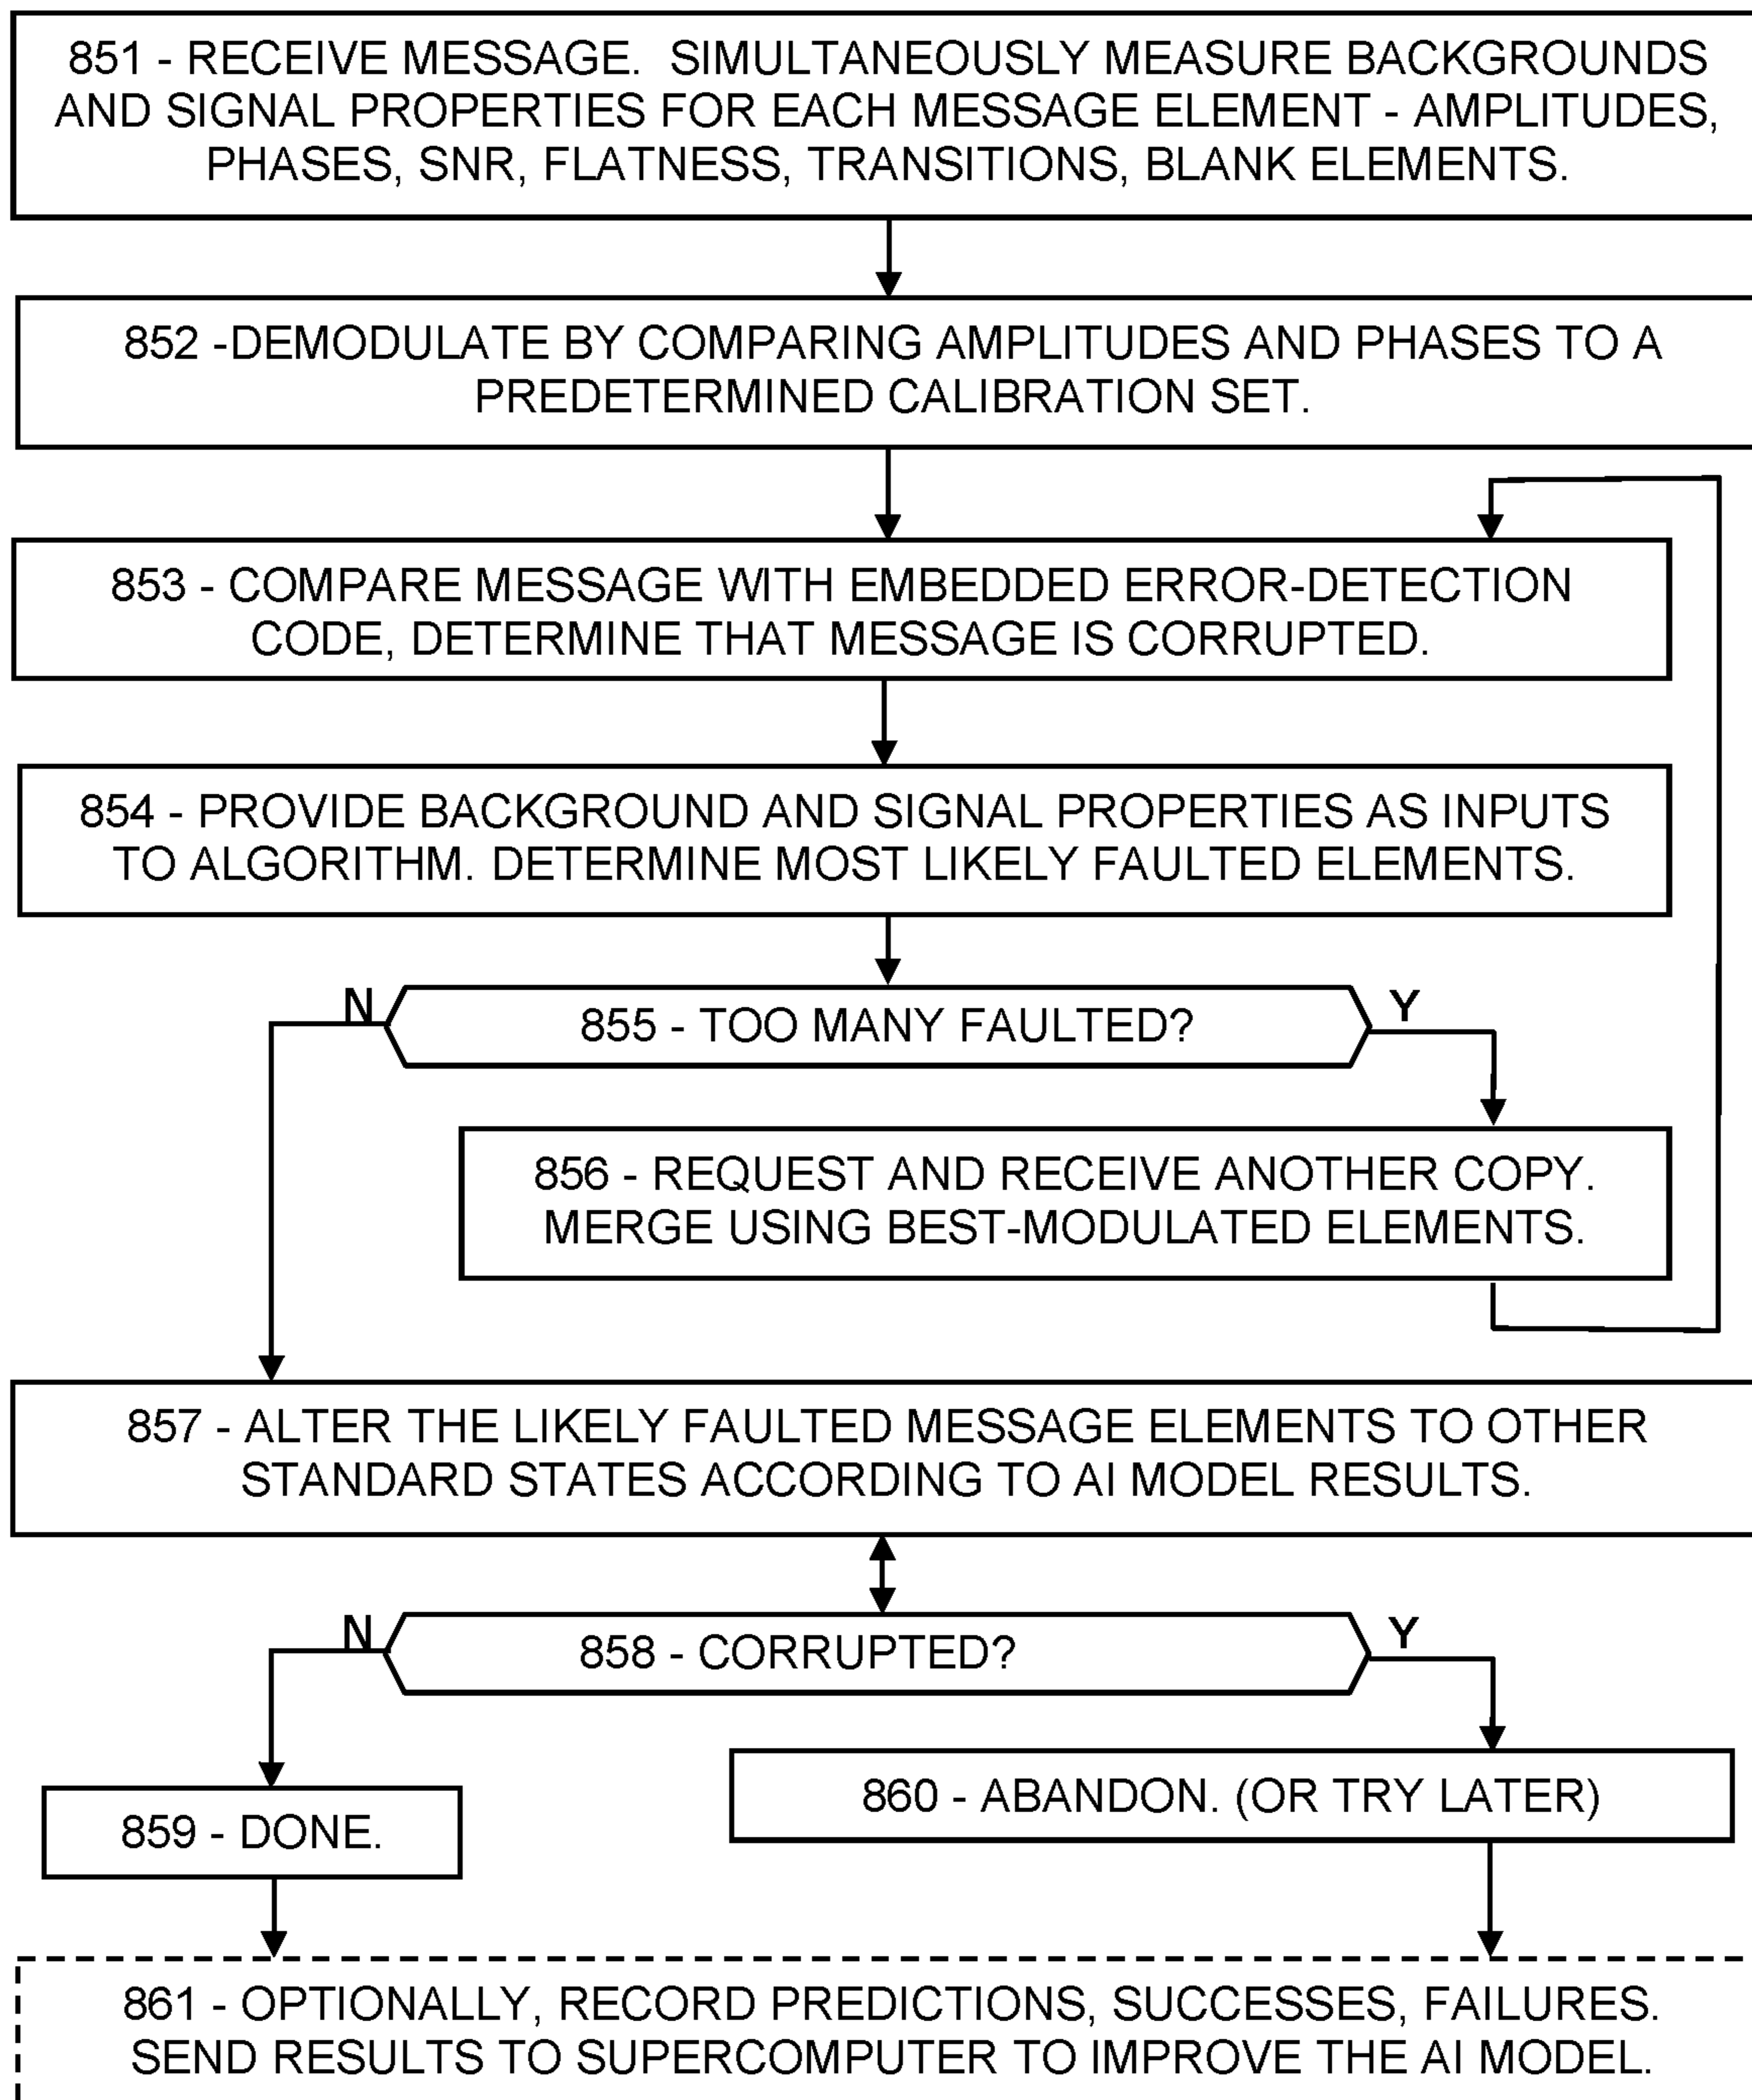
851 - RECEIVE MESSAGE. SIMULTANEOUSLY MEASURE BACKGROUNDS AND SIGNAL PROPERTIES FOR EACH MESSAGE ELEMENT - AMPLITUDES, PHASES, SNR, FLATNESS, TRANSITIONS, BLANK ELEMENTS.

852 -DEMODULATE BY COMPARING AMPLITUDES AND PHASES TO A PREDETERMINED CALIBRATION SET.

853 - COMPARE MESSAGE WITH EMBEDDED ERROR-DETECTION CODE, DETERMINE THAT MESSAGE IS CORRUPTED.

854 - PROVIDE BACKGROUND AND SIGNAL PROPERTIES AS INPUTS TO ALGORITHM. DETERMINE MOST LIKELY FAULTED ELEMENTS.

N

855 - TOO MANY FAULTED?

Y

856 - REQUEST AND RECEIVE ANOTHER COPY. MERGE USING BEST-MODULATED ELEMENTS.

857 - ALTER THE LIKELY FAULTED MESSAGE ELEMENTS TO OTHER STANDARD STATES ACCORDING TO AI MODEL RESULTS.

N

858 - CORRUPTED?

Y

859 - DONE.

860 - ABANDON. (OR TRY LATER)

861 - OPTIONALLY, RECORD PREDICTIONS, SUCCESSES, FAILURES. SEND RESULTS TO SUPERCOMPUTER TO IMPROVE THE AI MODEL.